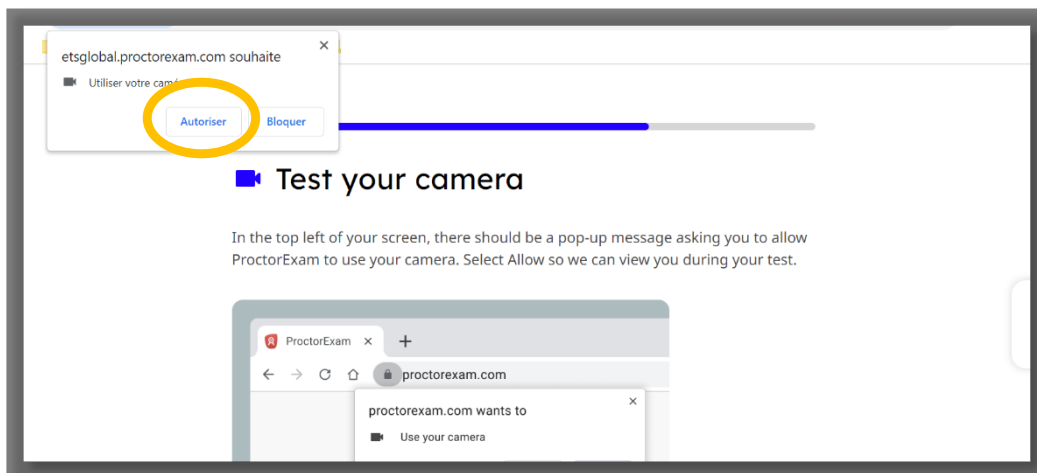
etsglobal.proctorexam.com souhaite

×

Utiliser votre cam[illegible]

Autoriser

Bloquer

Test your camera

In the top left of your screen, there should be a pop-up message asking you to allow ProctorExam to use your camera. Select Allow so we can view you during your test.

ProctorExam ×

+

proctorexam.com

proctorexam.com wants to

×

Use your camera